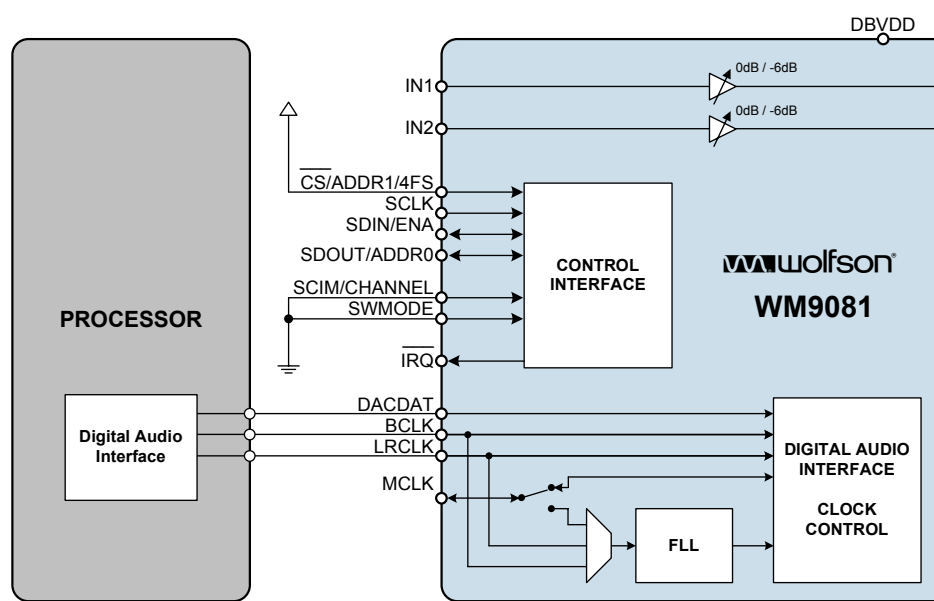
DBVDD

IN1

0dB / -6dB

IN2

0dB / -6dB

$\overline{CS}$/ADDR1/4FS

SCLK

SDIN/ENA

SDOUT/ADDR0

CONTROL INTERFACE

wolfson®

WM9081

SCIM/CHANNEL

SWMODE

PROCESSOR

$\overline{IRQ}$

Digital Audio Interface

DACDAT

BCLK

LRCLK

MCLK

DIGITAL AUDIO INTERFACE

CLOCK CONTROL

FLL